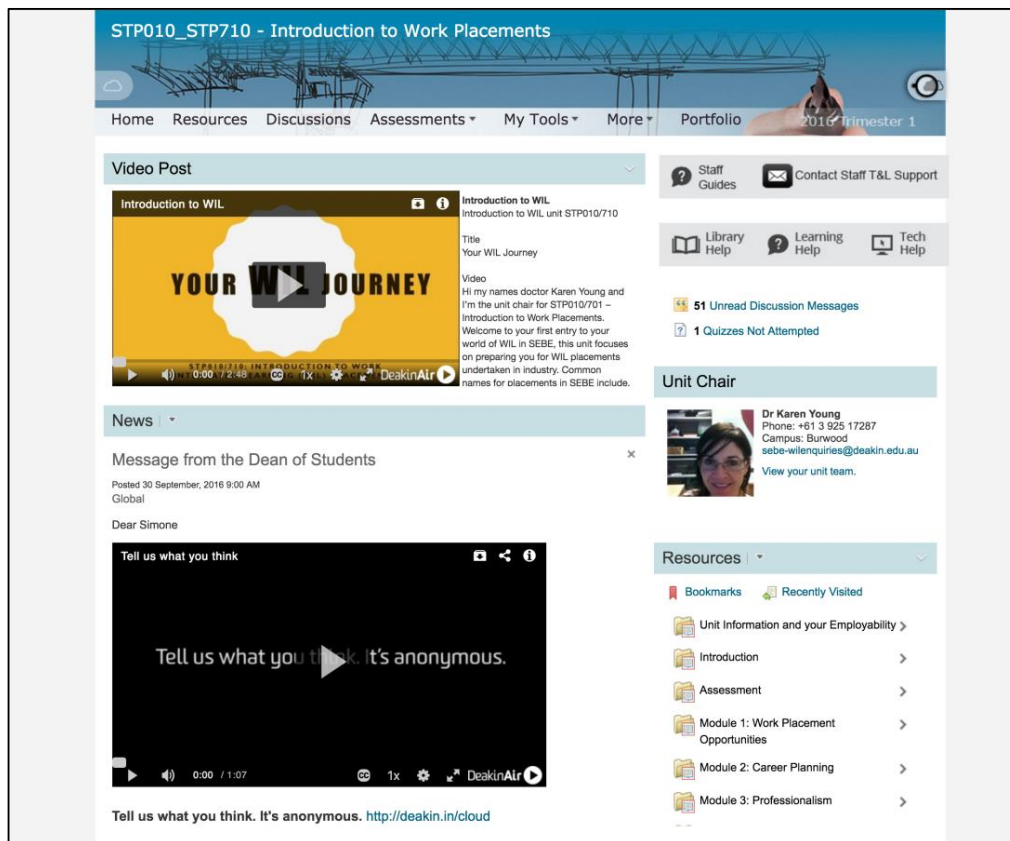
STP010_STP710 - Introduction to Work Placements

Home Resources Discussions Assessments My Tools More Portfolio 2016 Trimester 1

Video Post

Introduction to WIL

YOUR WIL JOURNEY

STP010/710: INTRODUCTION TO WORK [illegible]

0:00 / 2:48 1x DeakinAir

Introduction to WIL
Introduction to WIL unit STP010/710

Title
Your WIL Journey

Video
Hi my names doctor Karen Young and I'm the unit chair for STP010/701 – Introduction to Work Placements. Welcome to your first entry to your world of WIL in SEBE, this unit focuses on preparing you for WIL placements undertaken in industry. Common names for placements in SEBE include.

News

Message from the Dean of Students

Posted 30 September, 2016 9:00 AM
Global

Dear Simone

Tell us what you think

Tell us what you think. It's anonymous.

0:00 / 1:07 1x DeakinAir

Tell us what you think. It's anonymous. http://deakin.in/cloud

Staff Guides
Contact Staff T&L Support

Library Help
Learning Help
Tech Help

51 Unread Discussion Messages
1 Quizzes Not Attempted

Unit Chair

Dr Karen Young
Phone: +61 3 925 17287
Campus: Burwood
sebe-wilenquiries@deakin.edu.au
View your unit team.

Resources

Bookmarks
Recently Visited

Unit Information and your Employability
Introduction
Assessment
Module 1: Work Placement Opportunities
Module 2: Career Planning
Module 3: Professionalism